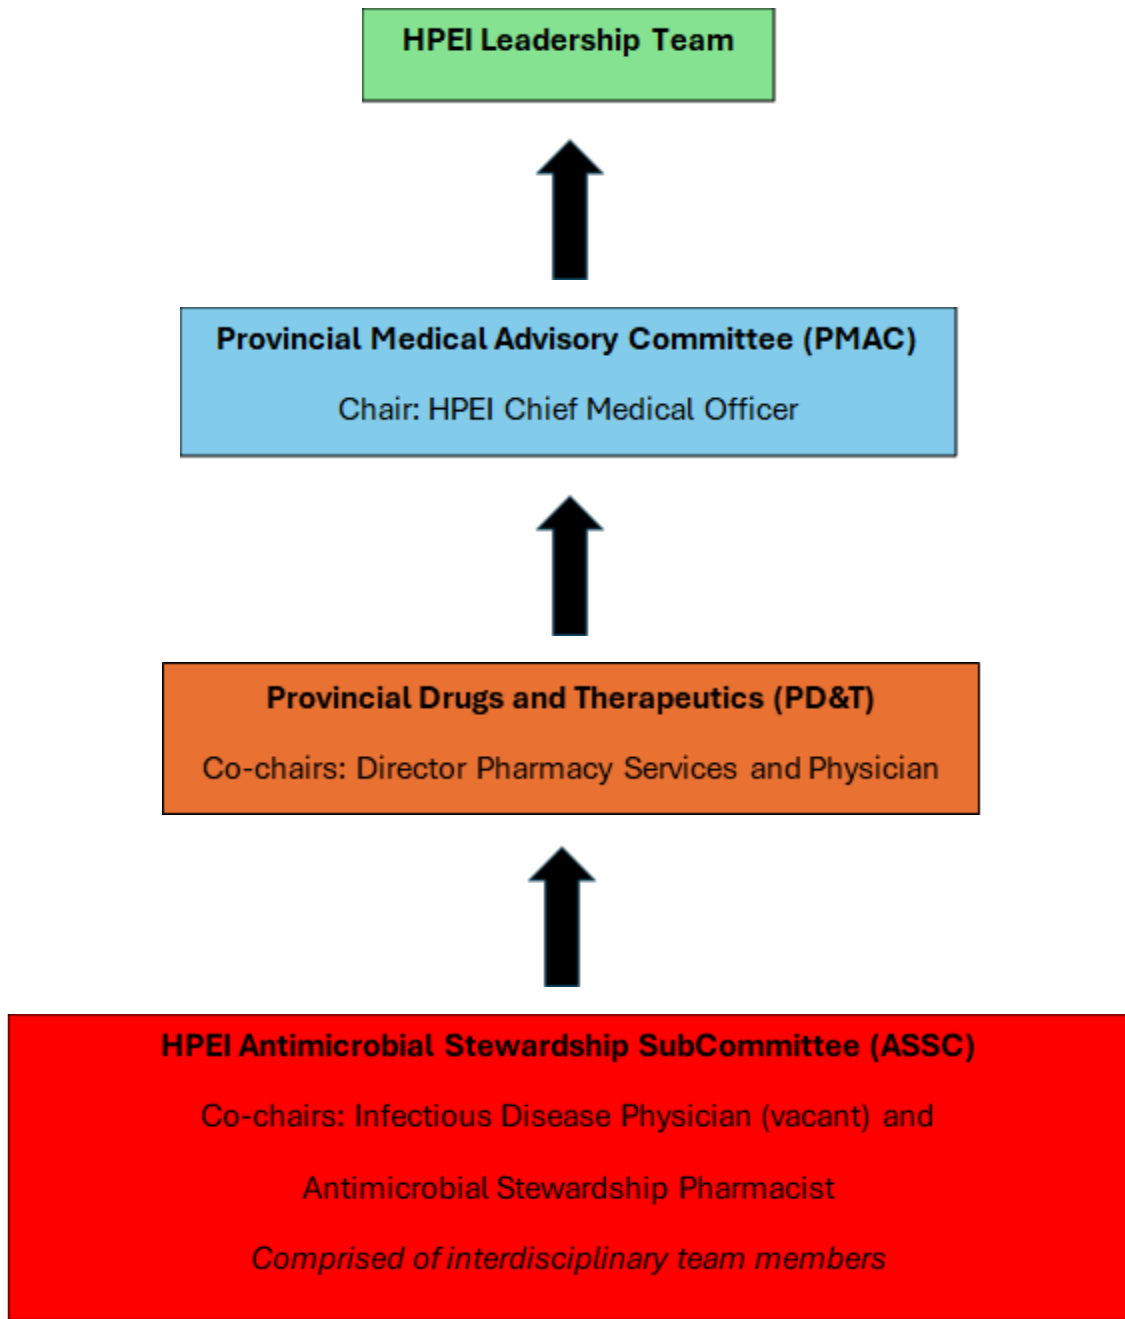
HPEI Leadership Team

Provincial Medical Advisory Committee (PMAC)

Chair: HPEI Chief Medical Officer

Provincial Drugs and Therapeutics (PD&T)

Co-chairs: Director Pharmacy Services and Physician

HPEI Antimicrobial Stewardship SubCommittee (ASSC)

Co-chairs: Infectious Disease Physician (vacant) and

Antimicrobial Stewardship Pharmacist

Comprised of interdisciplinary team members